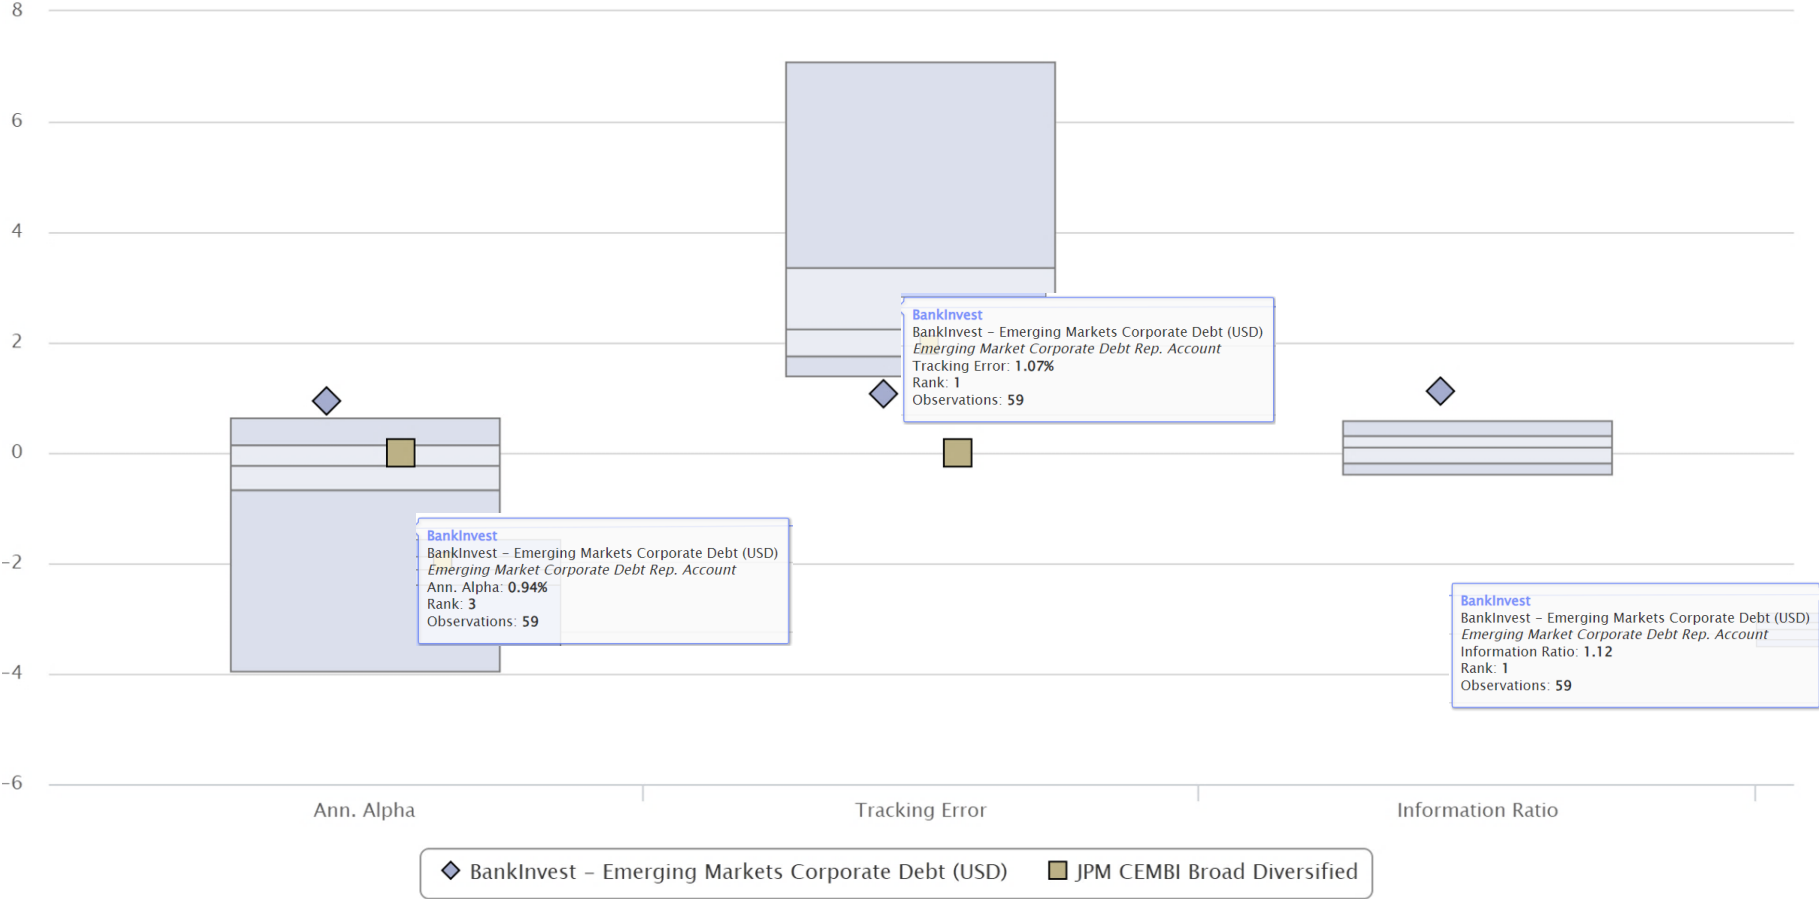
8
6
4
2
0
−2
−4
−6

BankInvest
BankInvest – Emerging Markets Corporate Debt (USD)
*Emerging Market Corporate Debt Rep. Account*
Tracking Error: **1.07%**
Rank: **1**
Observations: **59**

BankInvest
BankInvest – Emerging Markets Corporate Debt (USD)
*Emerging Market Corporate Debt Rep. Account*
Ann. Alpha: **0.94%**
Rank: **3**
Observations: **59**

BankInvest
BankInvest – Emerging Markets Corporate Debt (USD)
*Emerging Market Corporate Debt Rep. Account*
Information Ratio: **1.12**
Rank: **1**
Observations: **59**

Ann. Alpha
Tracking Error
Information Ratio

BankInvest – Emerging Markets Corporate Debt (USD)
JPM CEMBI Broad Diversified